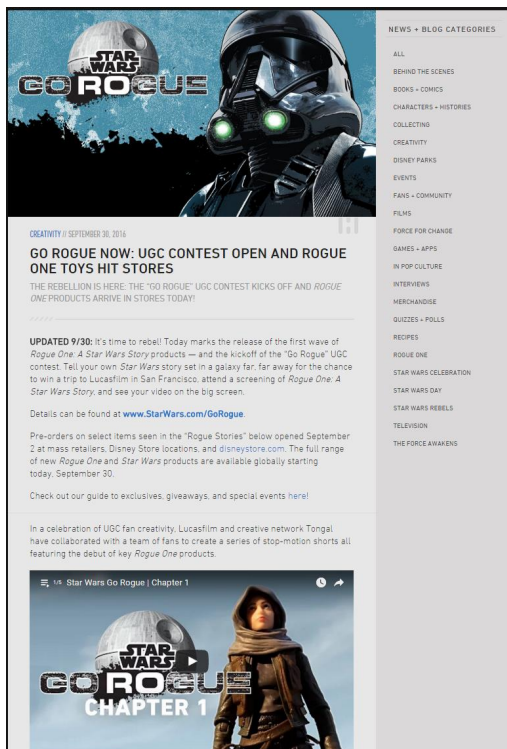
STAR WARS
GO ROGUE

CREATIVITY // SEPTEMBER 30, 2016

GO ROGUE NOW: UGC CONTEST OPEN AND ROGUE ONE TOYS HIT STORES

THE REBELLION IS HERE: THE "GO ROGUE" UGC CONTEST KICKS OFF AND ROGUE ONE PRODUCTS ARRIVE IN STORES TODAY!

UPDATED 9/30: It's time to rebel! Today marks the release of the first wave of Rogue One: A Star Wars Story products — and the kickoff of the "Go Rogue" UGC contest. Tell your own Star Wars story set in a galaxy far, far away for the chance to win a trip to Lucasfilm in San Francisco, attend a screening of Rogue One: A Star Wars Story, and see your video on the big screen.

Details can be found at www.StarWars.com/GoRogue.

Pre-orders on select items seen in the "Rogue Stories" below opened September 2 at mass retailers, Disney Store locations, and disneystore.com. The full range of new Rogue One and Star Wars products are available globally starting today, September 30.

Check out our guide to exclusives, giveaways, and special events here!

In a celebration of UGC fan creativity, Lucasfilm and creative network Tongal have collaborated with a team of fans to create a series of stop-motion shorts all featuring the debut of key Rogue One products.

1/5 Star Wars Go Rogue | Chapter 1

STAR WARS
GO ROGUE
CHAPTER 1

NEWS + BLOG CATEGORIES
ALL
BEHIND THE SCENES
BOOKS + COMICS
CHARACTERS + HISTORIES
COLLECTING
CREATIVITY
DISNEY PARKS
EVENTS
FANS + COMMUNITY
FILMS
FORCE FOR CHANGE
GAMES + APPS
IN POP CULTURE
INTERVIEWS
MERCHANDISE
QUIZZES + POLLS
RECIPES
ROGUE ONE
STAR WARS CELEBRATION
STAR WARS DAY
STAR WARS REBELS
TELEVISION
THE FORCE AWAKENS